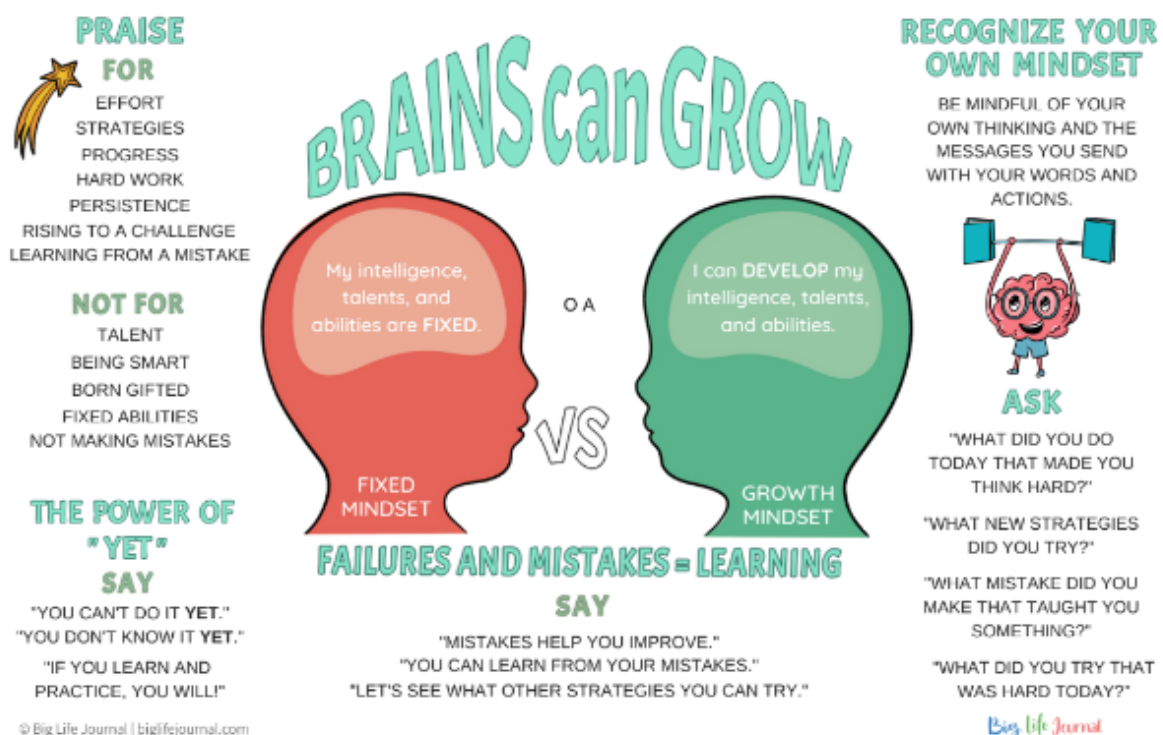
PRAISE
FOR
EFFORT
STRATEGIES
PROGRESS
HARD WORK
PERSISTENCE
RISING TO A CHALLENGE
LEARNING FROM A MISTAKE

NOT FOR
TALENT
BEING SMART
BORN GIFTED
FIXED ABILITIES
NOT MAKING MISTAKES

THE POWER OF "YET"
SAY
"YOU CAN'T DO IT YET."
"YOU DON'T KNOW IT YET."
"IF YOU LEARN AND PRACTICE, YOU WILL!"

© Big Life Journal | biglifejournal.com

BRAINS can GROW

My intelligence, talents, and abilities are FIXED.

O A

I can DEVELOP my intelligence, talents, and abilities.

VS

FIXED MINDSET

GROWTH MINDSET

FAILURES AND MISTAKES = LEARNING
SAY
"MISTAKES HELP YOU IMPROVE."
"YOU CAN LEARN FROM YOUR MISTAKES."
"LET'S SEE WHAT OTHER STRATEGIES YOU CAN TRY."

RECOGNIZE YOUR OWN MINDSET
BE MINDFUL OF YOUR OWN THINKING AND THE MESSAGES YOU SEND WITH YOUR WORDS AND ACTIONS.

ASK
"WHAT DID YOU DO TODAY THAT MADE YOU THINK HARD?"
"WHAT NEW STRATEGIES DID YOU TRY?"
"WHAT MISTAKE DID YOU MAKE THAT TAUGHT YOU SOMETHING?"
"WHAT DID YOU TRY THAT WAS HARD TODAY?"

Big Life Journal